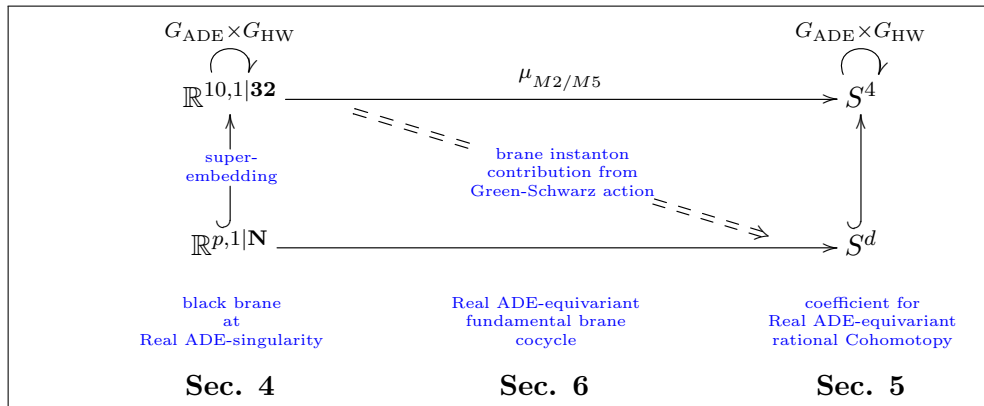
$G_{\mathrm{ADE}} \times G_{\mathrm{HW}}$

$\mathbb{R}^{10,1|\mathbf{32}}$

$\mu_{M2/M5}$

$G_{\mathrm{ADE}} \times G_{\mathrm{HW}}$

$S^4$

super-embedding

brane instanton contribution from Green-Schwarz action

$\mathbb{R}^{p,1|\mathbf{N}}$

$S^d$

black brane at Real ADE-singularity

Real ADE-equivariant fundamental brane cocycle

coefficient for Real ADE-equivariant rational Cohomotopy

**Sec. 4**

**Sec. 6**

**Sec. 5**